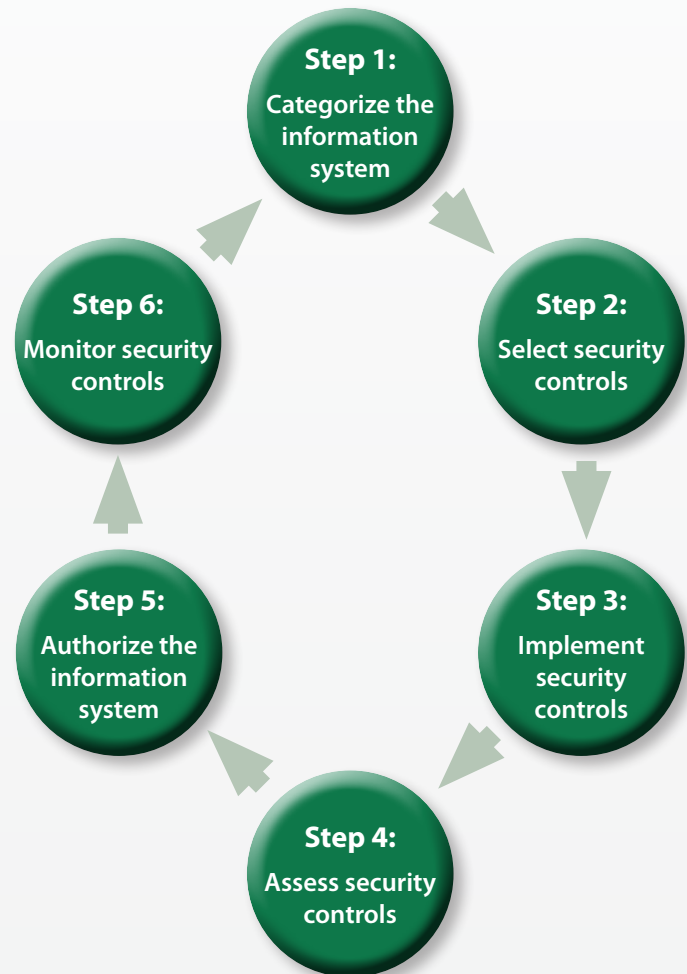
Step 1:
Categorize the information system

Step 2:
Select security controls

Step 3:
Implement security controls

Step 4:
Assess security controls

Step 5:
Authorize the information system

Step 6:
Monitor security controls